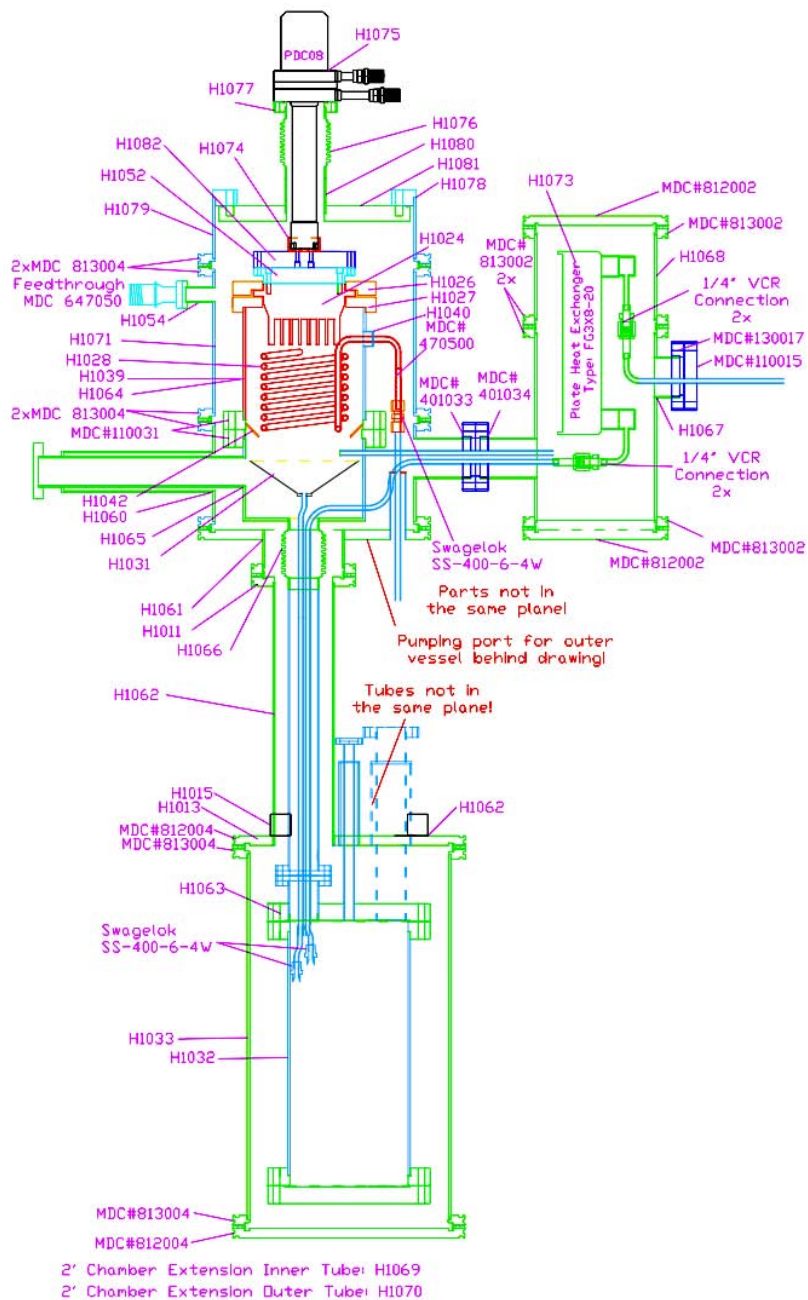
PDC08
H1075
H1077
H1076
H1080
H1081
H1078
H1082
H1074
H1052
H1079
H1073
MDC#812002
MDC#813002
H1068
MDC# 813002 2x
Plate Heat Exchanger Type: FG3X8-20
1/4" VCR Connection 2x
MDC#130017
MDC#110015
H1067
H1024
H1026
H1027
H1040
MDC# 470500
2xMDC 813004
Feedthrough MDC 647050
H1054
H1071
H1028
H1039
H1064
2xMDC 813004
MDC#110031
MDC# 401033
MDC# 401034
1/4" VCR Connection 2x
H1042
H1060
H1065
H1031
Swagelok SS-400-6-4W
MDC#813002
MDC#812002
Parts not in the same plane!
H1061
H1011
H1066
Pumping port for outer vessel behind drawing!
H1062
Tubes not in the same plane!
H1015
H1013
MDC#812004
MDC#813004
H1062
H1063
Swagelok SS-400-6-4W
H1033
H1032
MDC#813004
MDC#812004
2' Chamber Extension Inner Tube: H1069
2' Chamber Extension Outer Tube: H1070